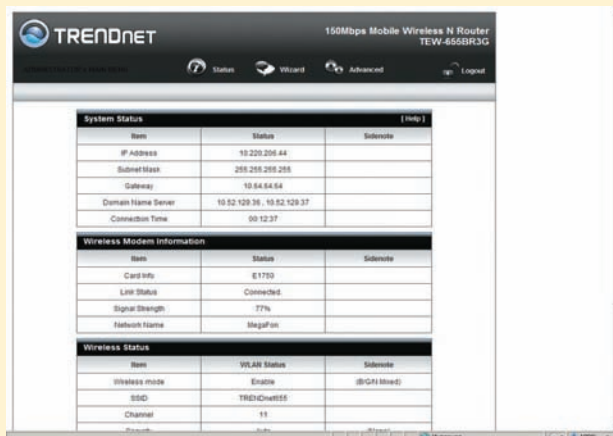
TRENDnet

150Mbps Mobile Wireless N Router
TEW-655BR3G

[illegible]

Status Wizard Advanced Logout

System Status [ Help ]

| Item | Status | Sidenote |
|---|---|---|
| IP Address | 10.220.206.44 | |
| Subnet Mask | 255.255.255.255 | |
| Gateway | 10.64.64.64 | |
| Domain Name Server | 10.52.128.36 , 10.52.128.37 | |
| Connection Time | 00:12:37 | |

Wireless Modem Information

| Item | Status | Sidenote |
|---|---|---|
| Card Info | E1750 | |
| Link Status | Connected | |
| Signal Strength | 77% | |
| Network Name | MegaFon | |

Wireless Status

| Item | WLAN Status | Sidenote |
|---|---|---|
| Wireless mode | Enable | (B/G/N Mixed) |
| SSID | TRENDnet655 | |
| Channel | 11 | |
| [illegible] | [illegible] | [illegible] |